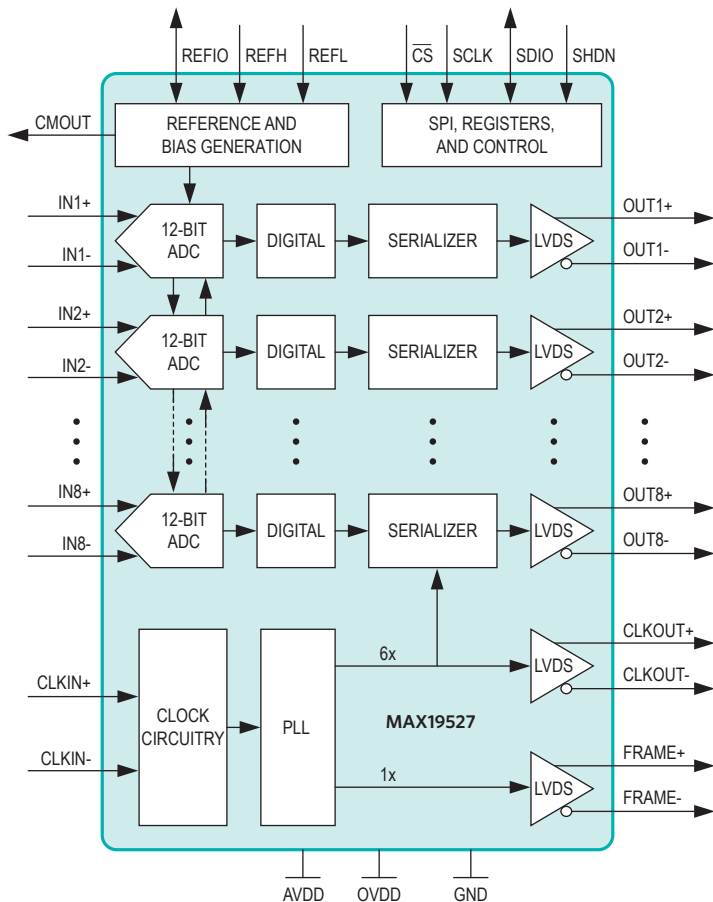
REFIO REFH REFL

$\overline{CS}$ SCLK SDIO SHDN

CMOUT

REFERENCE AND BIAS GENERATION

SPI, REGISTERS, AND CONTROL

IN1+
IN1-
12-BIT ADC
DIGITAL
SERIALIZER
LVDS
OUT1+
OUT1-

IN2+
IN2-
12-BIT ADC
DIGITAL
SERIALIZER
LVDS
OUT2+
OUT2-

IN8+
IN8-
12-BIT ADC
DIGITAL
SERIALIZER
LVDS
OUT8+
OUT8-

CLKIN+
CLKIN-
CLOCK CIRCUITRY
PLL
6x
LVDS
CLKOUT+
CLKOUT-

MAX19527

1x
LVDS
FRAME+
FRAME-

AVDD OVDD GND